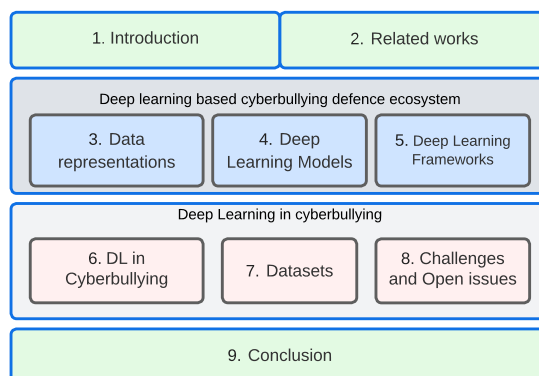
1. Introduction

2. Related works

Deep learning based cyberbullying defence ecosystem

3. Data representations

4. Deep Learning Models

5. Deep Learning Frameworks

Deep Learning in cyberbullying

6. DL in Cyberbullying

7. Datasets

8. Challenges and Open issues

9. Conclusion